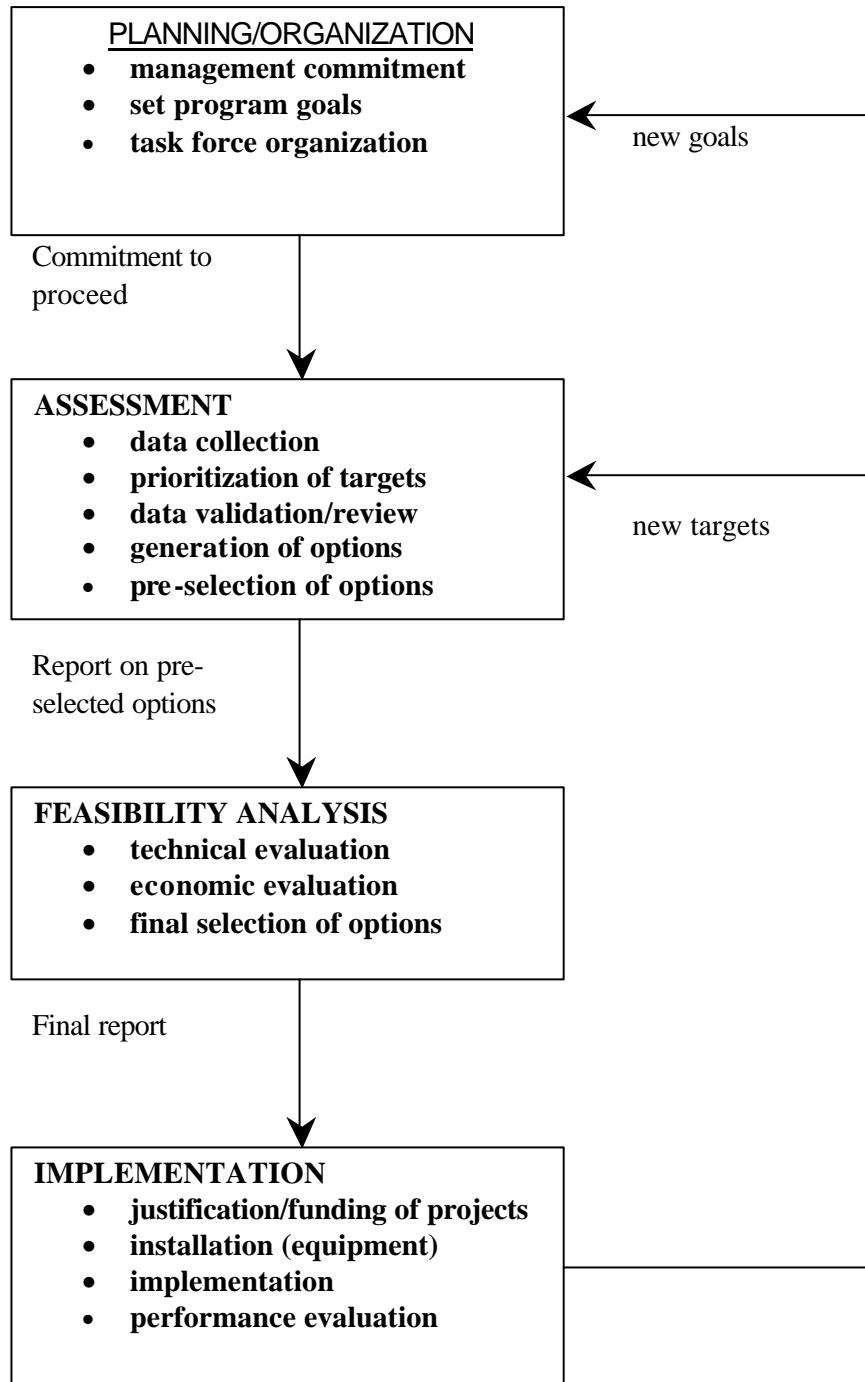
PLANNING/ORGANIZATION
- management commitment
- set program goals
- task force organization

new goals

Commitment to proceed

ASSESSMENT
- data collection
- prioritization of targets
- data validation/review
- generation of options
- pre-selection of options

new targets

Report on pre-selected options

FEASIBILITY ANALYSIS
- technical evaluation
- economic evaluation
- final selection of options

Final report

IMPLEMENTATION
- justification/funding of projects
- installation (equipment)
- implementation
- performance evaluation